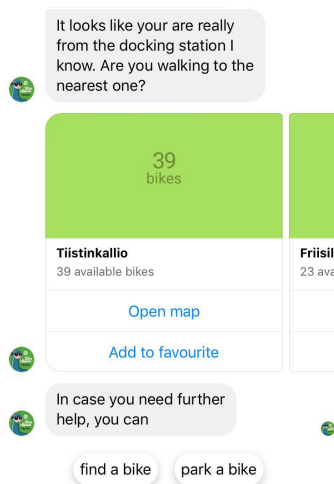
It looks like your are really from the docking station I know. Are you walking to the nearest one?

39
bikes

Tiistinkallio
39 available bikes

Open map

Add to favourite

Friisil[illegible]
23 ava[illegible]

In case you need further help, you can

find a bike

park a bike